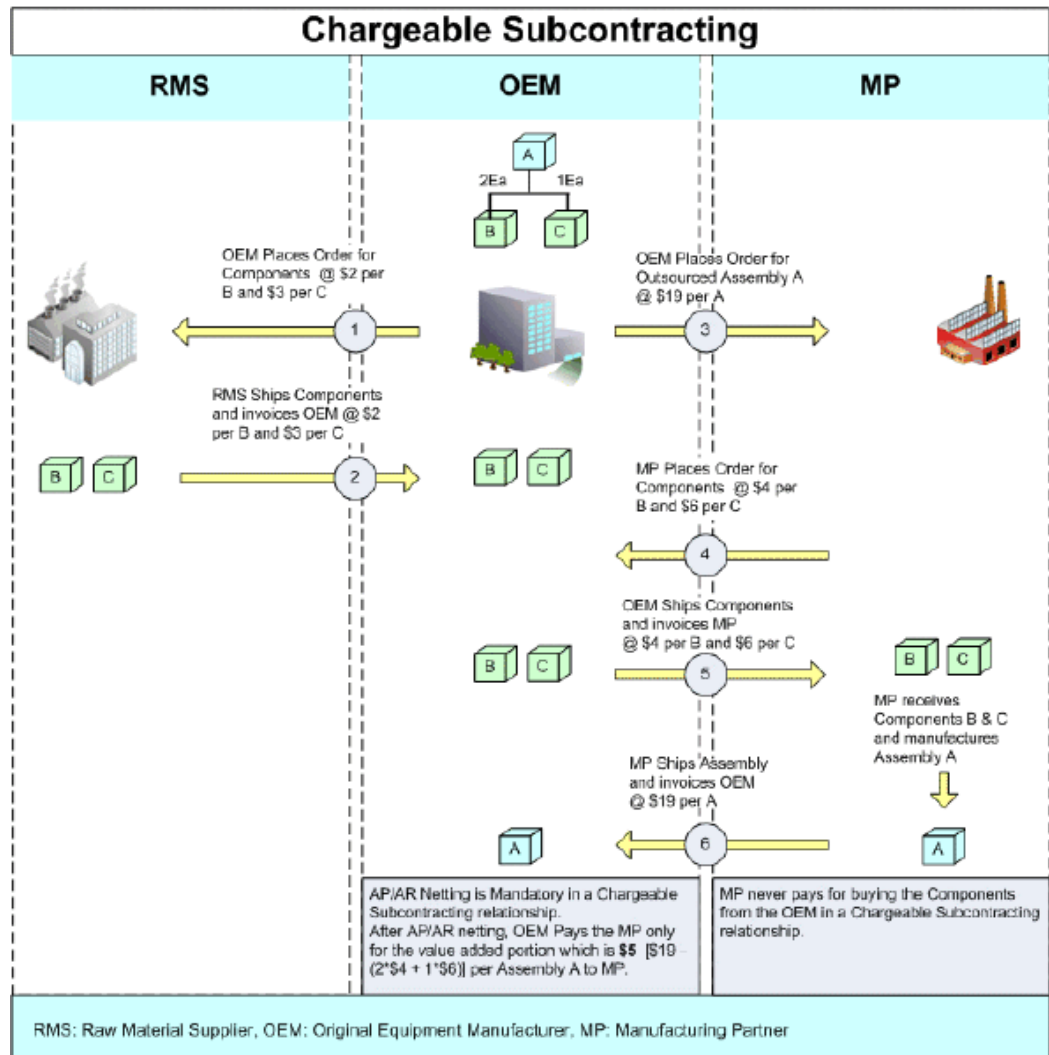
Chargeable Subcontracting

RMS

OEM

MP

A

2Ea

1Ea

B

C

OEM Places Order for Components @ \$2 per B and \$3 per C

1

OEM Places Order for Outsourced Assembly A @ \$19 per A

3

RMS Ships Components and invoices OEM @ \$2 per B and \$3 per C

B

C

2

B

C

MP Places Order for Components @ \$4 per B and \$6 per C

4

OEM Ships Components and invoices MP @ \$4 per B and \$6 per C

B

C

5

B

C

MP receives Components B & C and manufactures Assembly A

MP Ships Assembly and invoices OEM @ \$19 per A

A

6

A

AP/AR Netting is Mandatory in a Chargeable Subcontracting relationship.
After AP/AR netting, OEM Pays the MP only for the value added portion which is **\$5** [\$19 – (2*\$4 + 1*\$6)] per Assembly A to MP.

MP never pays for buying the Components from the OEM in a Chargeable Subcontracting relationship.

RMS: Raw Material Supplier, OEM: Original Equipment Manufacturer, MP: Manufacturing Partner